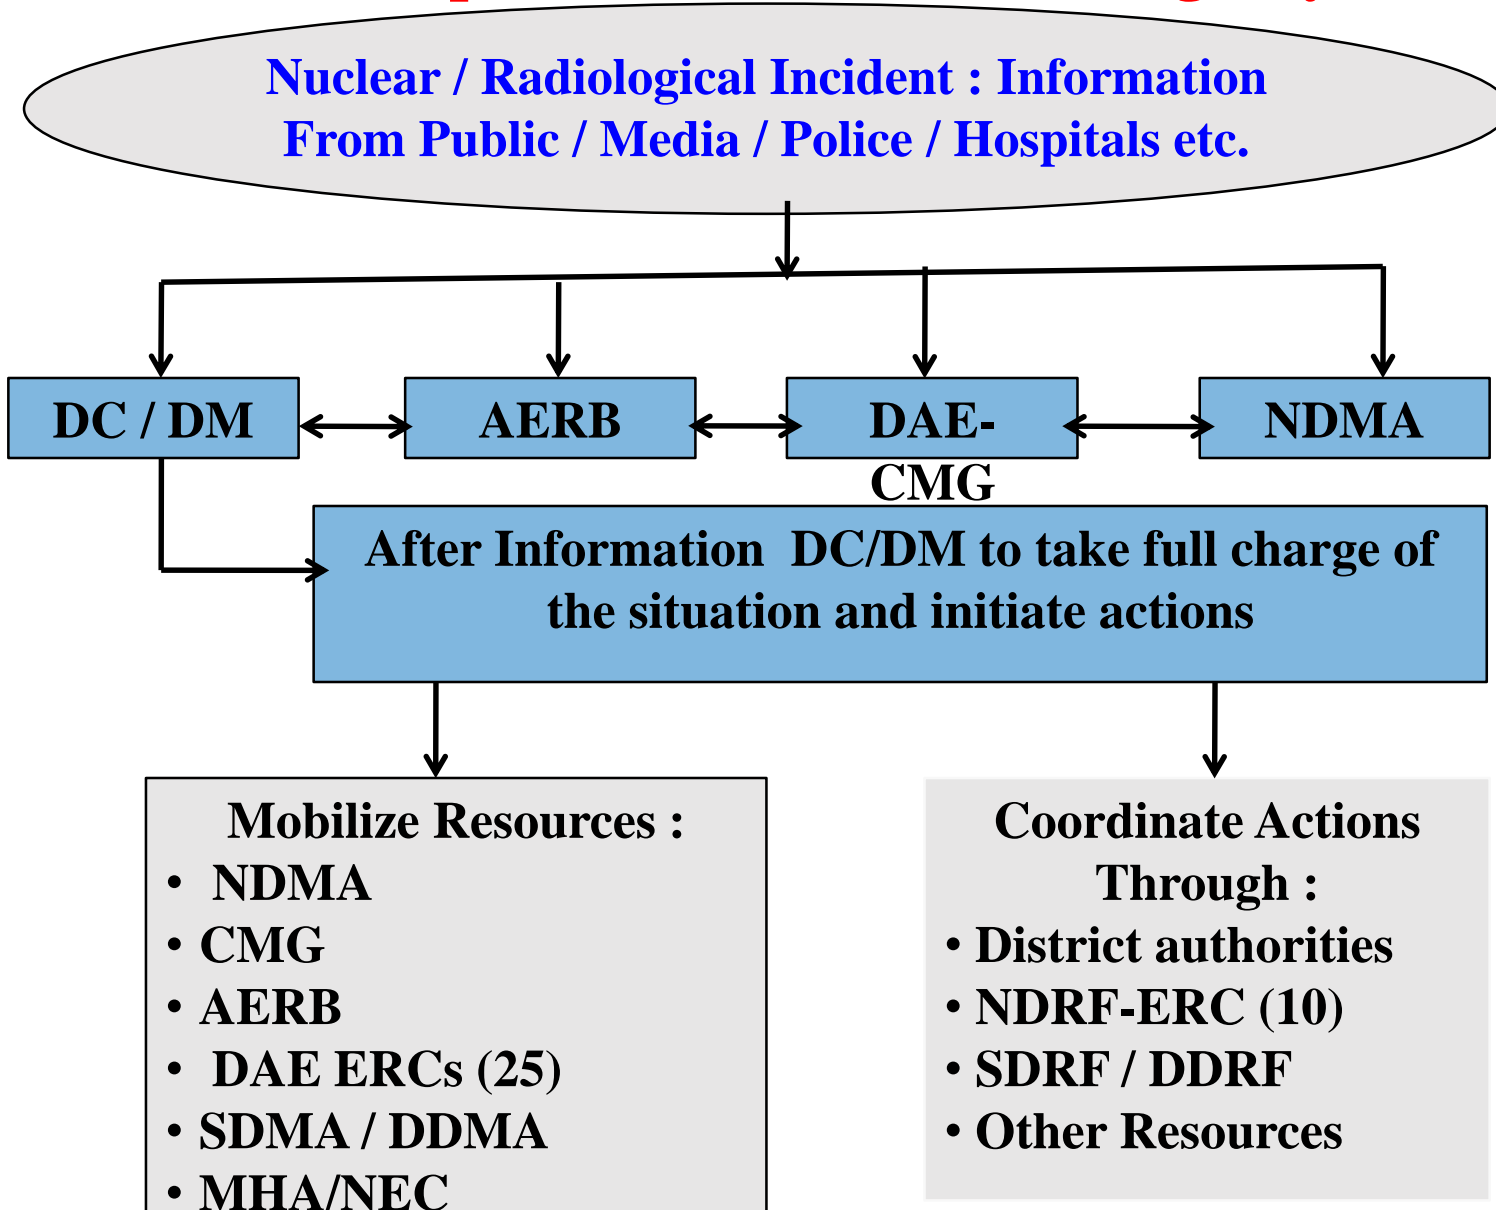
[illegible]

Nuclear / Radiological Incident : Information From Public / Media / Police / Hospitals etc.

DC / DM

AERB

DAE-CMG

NDMA

After Information DC/DM to take full charge of the situation and initiate actions

Mobilize Resources :
• NDMA
• CMG
• AERB
• DAE ERCs (25)
• SDMA / DDMA
• MHA/NEC

Coordinate Actions Through :
• District authorities
• NDRF-ERC (10)
• SDRF / DDRF
• Other Resources